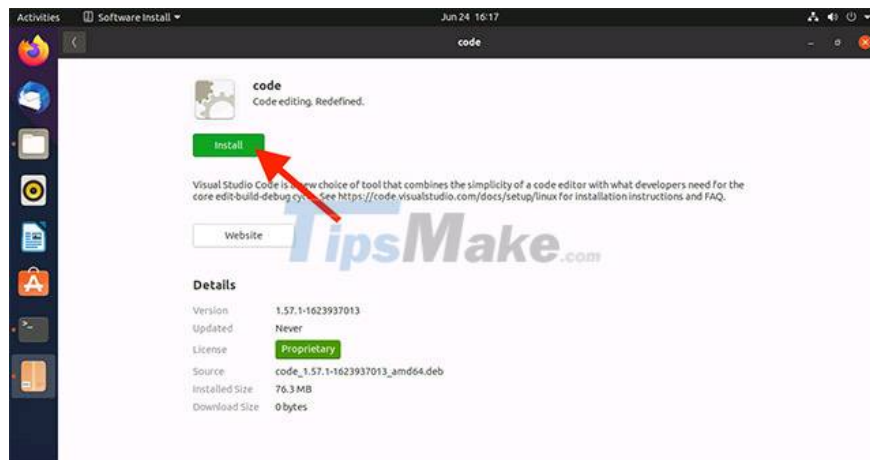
Activities Software Install Jun 24 16:17

code

code
Code editing. Redefined.

Install

Visual Studio Code is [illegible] new choice of tool that combines the simplicity of a code editor with what developers need for the core edit-build-debug cy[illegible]. See https://code.visualstudio.com/docs/setup/linux for installation instructions and FAQ.

Website

TipsMake.com

Details

| Version | 1.57.1-1623937013 |
|---|---|
| Updated | Never |
| License | Proprietary |
| Source | code_1.57.1-1623937013_amd64.deb |
| Installed Size | 76.3 MB |
| Download Size | 0 bytes |